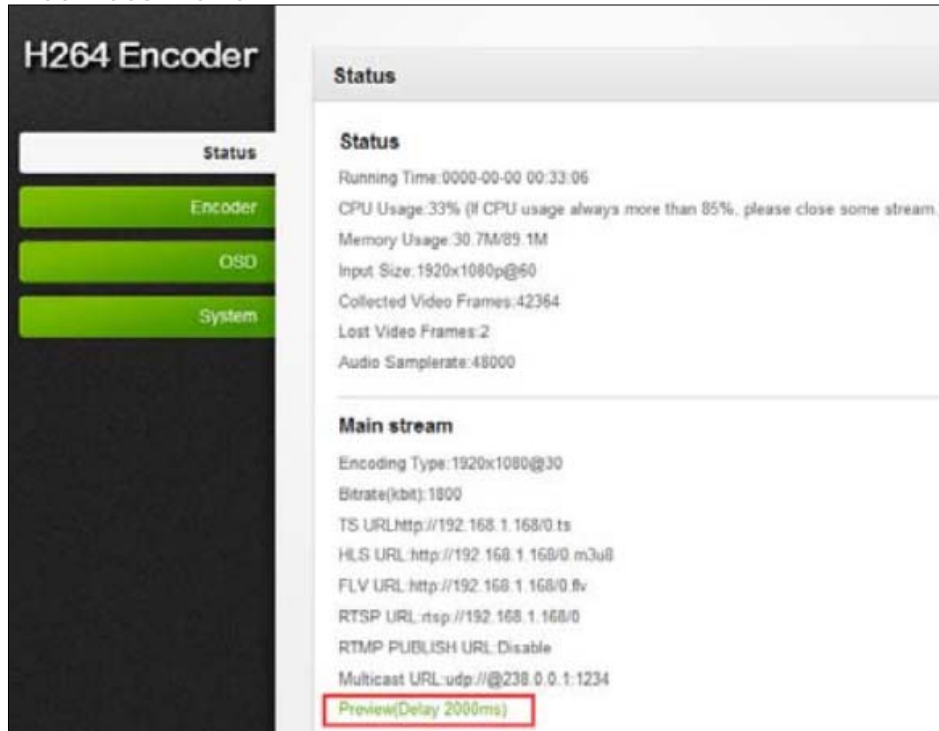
H264 Encoder

Status

Encoder

OSD

System

Status

Status

Running Time:0000-00-00 00:33:06

CPU Usage:33% (If CPU usage always more than 85%, please close some stream.

Memory Usage:30.7M/89.1M

Input Size:1920x1080p@60

Collected Video Frames:42364

Lost Video Frames:2

Audio Samplerate:48000

Main stream

Encoding Type:1920x1080@30

Bitrate(kbit):1800

TS URLhttp://192.168.1.168/0.ts

HLS URL:http://192.168.1.168/0.m3u8

FLV URL:http://192.168.1.168/0.flv

RTSP URL:rtsp://192.168.1.168/0

RTMP PUBLISH URL:Disable

Multicast URL:udp://@238.0.0.1:1234

Preview(Delay 2000ms)